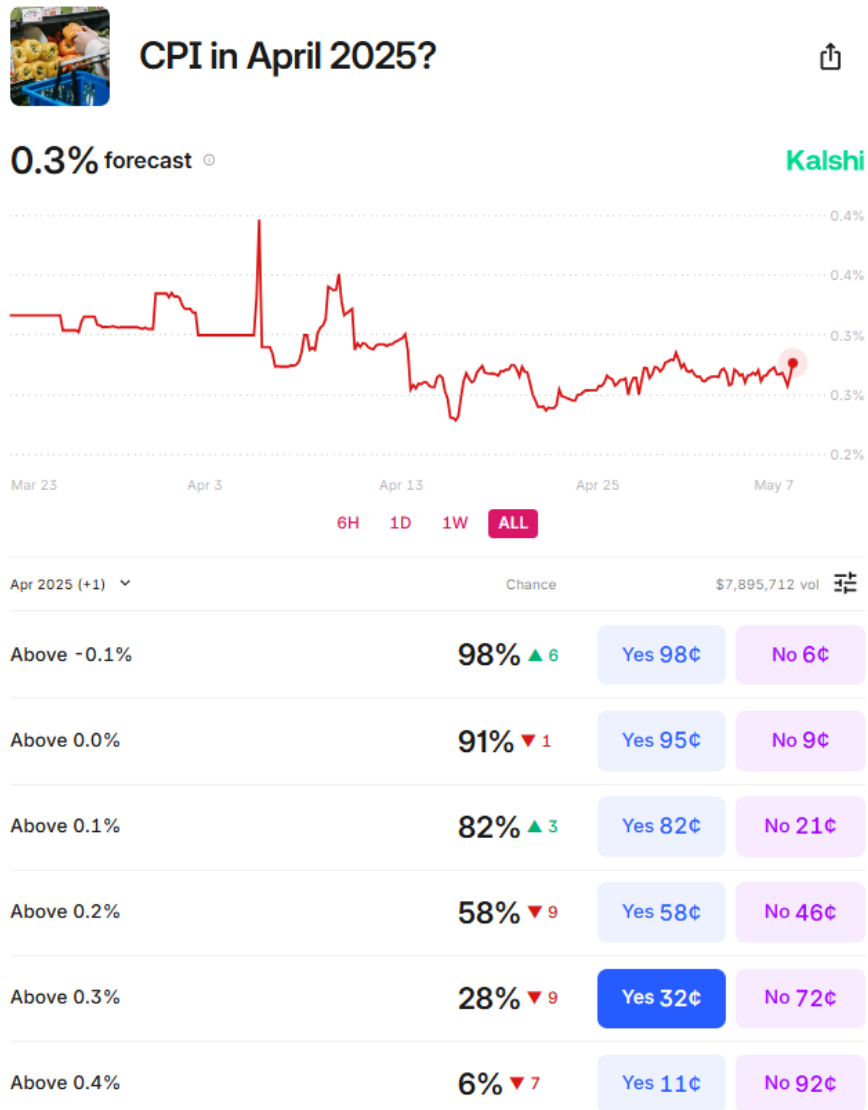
CPI in April 2025?

0.3% forecast

Kalshi

0.4%
0.4%
0.3%
0.3%
0.2%

Mar 23
Apr 3
Apr 13
Apr 25
May 7

6H 1D 1W ALL

Apr 2025 (+1)

Chance

$7,895,712 vol

| | | | |
|---|---|---|---|
| Above -0.1% | 98% ▲ 6 | Yes 98¢ | No 6¢ |
| Above 0.0% | 91% ▼ 1 | Yes 95¢ | No 9¢ |
| Above 0.1% | 82% ▲ 3 | Yes 82¢ | No 21¢ |
| Above 0.2% | 58% ▼ 9 | Yes 58¢ | No 46¢ |
| Above 0.3% | 28% ▼ 9 | Yes 32¢ | No 72¢ |
| Above 0.4% | 6% ▼ 7 | Yes 11¢ | No 92¢ |